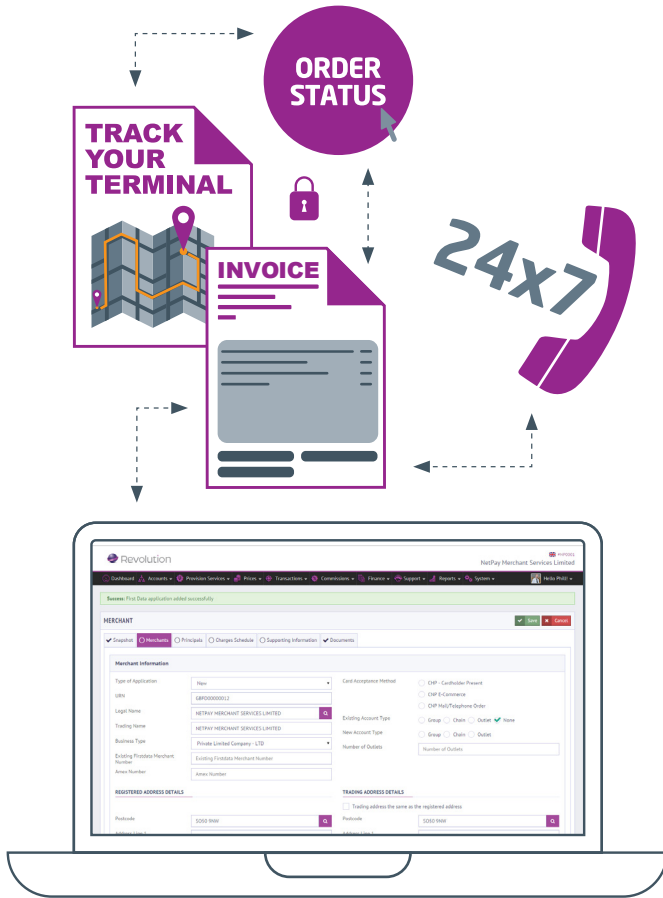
ORDER STATUS

TRACK YOUR TERMINAL

INVOICE

24x7

Revolution

NetPay Merchant Services Limited

Dashboard Accounts Provision Services Prices Transactions Commissions Finance Support Reports System Hello Phill!

Success: First Data application added successfully

MERCHANT

Save Cancel

Snapshot Merchants Principals Charges Schedule Supporting Information Documents

Merchant Information

Type of Application New

URN GBP000000012

Legal Name NETPAY MERCHANT SERVICES LIMITED

Trading Name NETPAY MERCHANT SERVICES LIMITED

Business Type Private Limited Company - LTD

Existing Firstdata Merchant Number Existing Firstdata Merchant Number

Amex Number Amex Number

Card Acceptance Method CHP - Cardholder Present CNP E-Commerce CNP Mail/Telephone Order

Existing Account Type Group Chain Outlet None

New Account Type Group Chain Outlet

Number of Outlets Number of Outlets

REGISTERED ADDRESS DETAILS

Postcode SO50 9NW

TRADING ADDRESS DETAILS

Trading address the same as the registered address

Postcode SO50 9NW